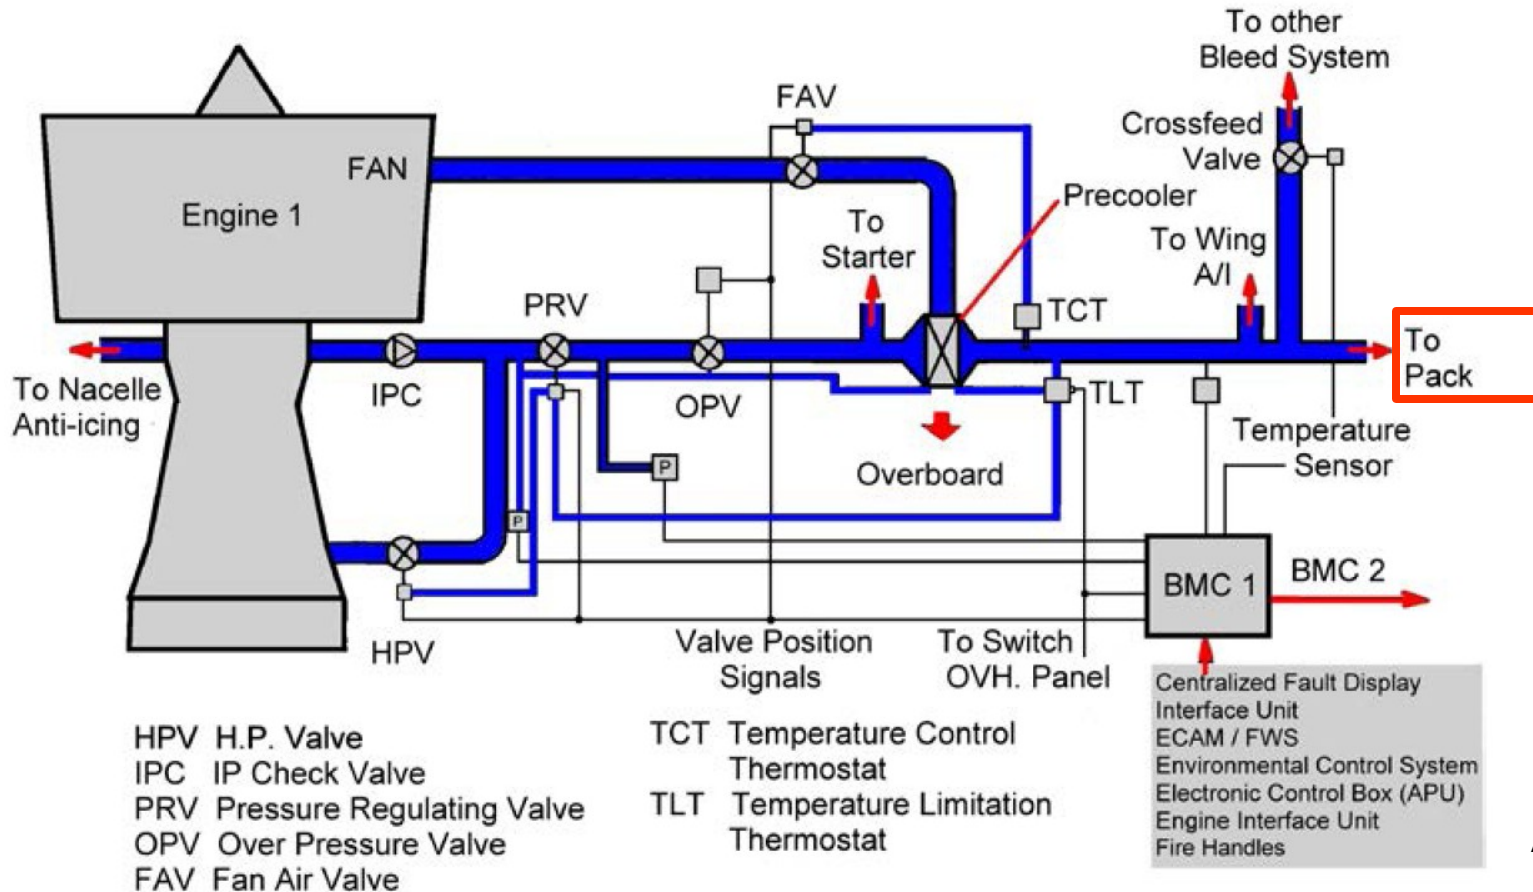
To other Bleed System

FAV

Crossfeed Valve

FAN

Engine 1

Precooler

To Starter

To Wing A/I

PRV

TCT

To Pack

To Nacelle Anti-icing

IPC

OPV

TLT

Temperature Sensor

Overboard

P

P

BMC 1

BMC 2

HPV

Valve Position Signals

To Switch OVH. Panel

Centralized Fault Display Interface Unit
ECAM / FWS
Environmental Control System
Electronic Control Box (APU)
Engine Interface Unit
Fire Handles

HPV H.P. Valve
IPC IP Check Valve
PRV Pressure Regulating Valve
OPV Over Pressure Valve
FAV Fan Air Valve

TCT Temperature Control Thermostat
TLT Temperature Limitation Thermostat